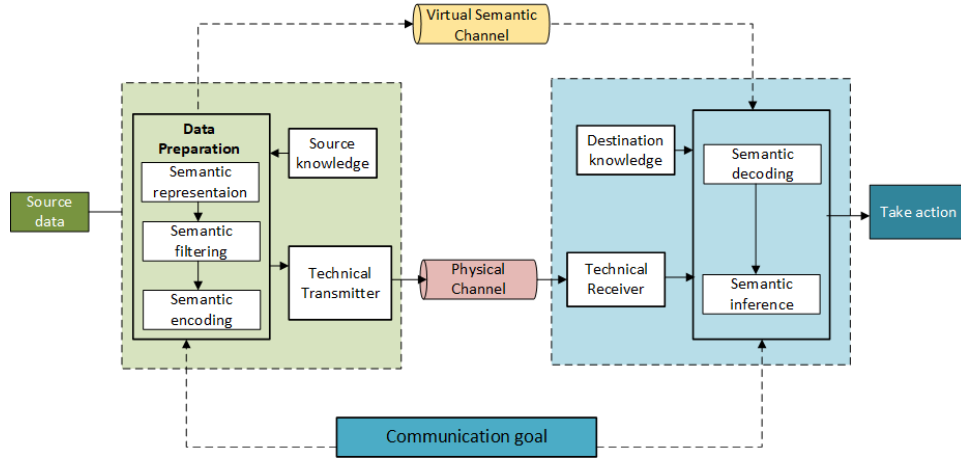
Virtual Semantic Channel

Source data

Data Preparation

Source knowledge

Semantic representaion

Semantic filtering

Semantic encoding

Technical Transmitter

Physical Channel

Technical Receiver

Destination knowledge

Semantic decoding

Semantic inference

Take action

Communication goal